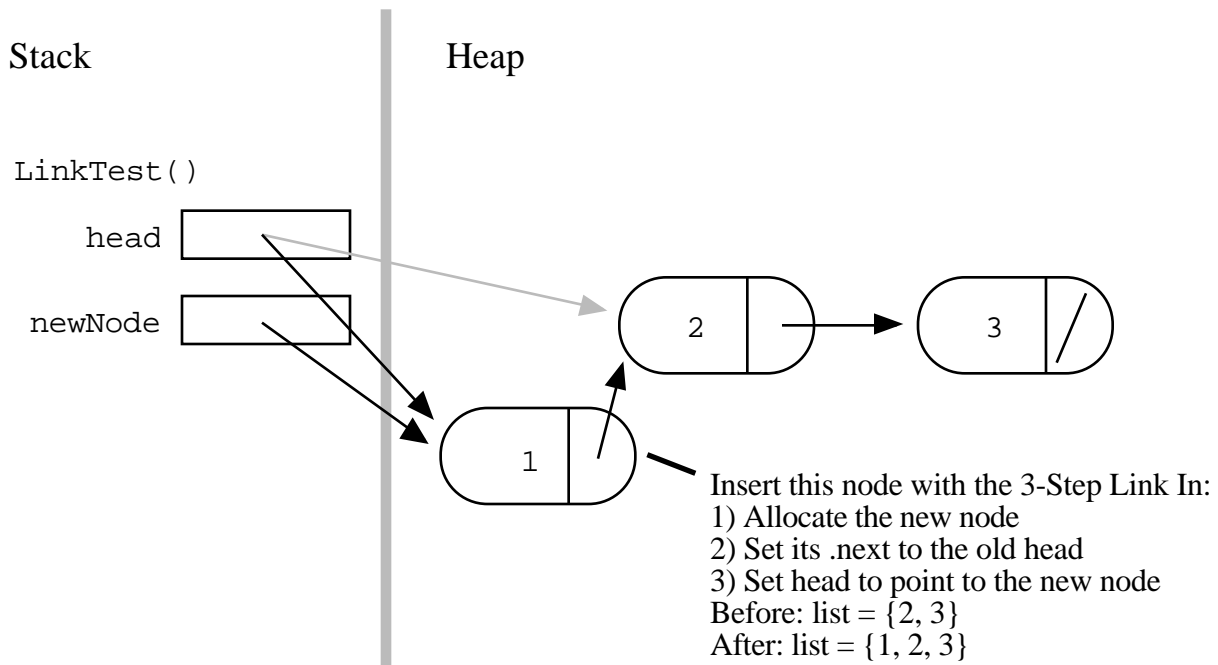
Stack

Heap

LinkTest()

head

newNode

2

3

1

Insert this node with the 3-Step Link In:
1) Allocate the new node
2) Set its .next to the old head
3) Set head to point to the new node
Before: list = {2, 3}
After: list = {1, 2, 3}